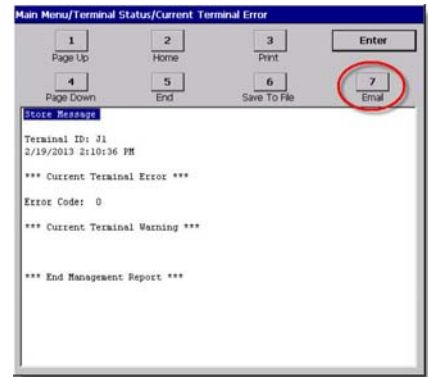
Main Menu/Terminal Status/Current Terminal Error

1
Page Up

2
Home

3
Print

Enter

4
Page Down

5
End

6
Save To File

7
Email

Store Message

Terminal ID: J1
2/19/2013 2:10:36 PM

*** Current Terminal Error ***

Error Code: 0

*** Current Terminal Warning ***

*** End Management Report ***